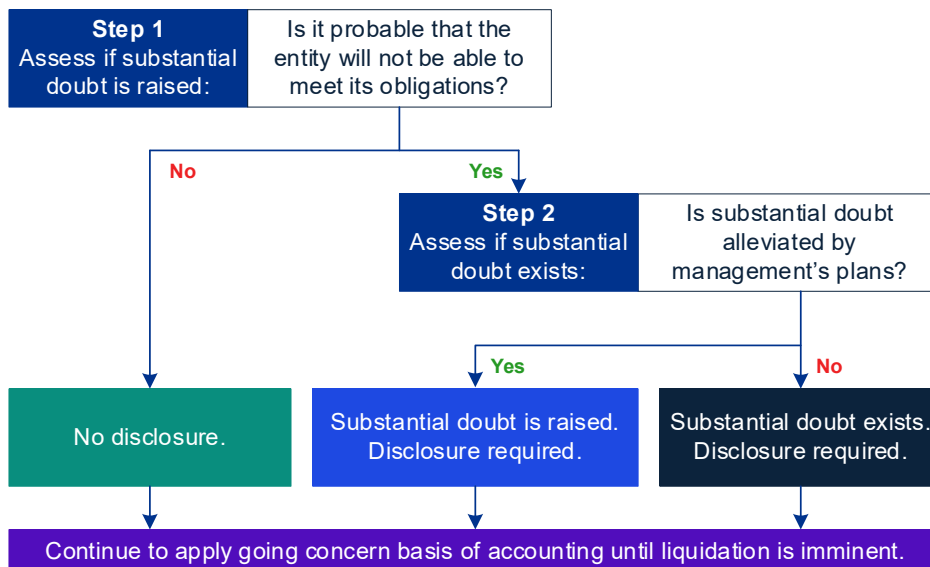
**Step 1**
Assess if substantial doubt is raised:

Is it probable that the entity will not be able to meet its obligations?

No

Yes

**Step 2**
Assess if substantial doubt exists:

Is substantial doubt alleviated by management's plans?

Yes

No

No disclosure.

Substantial doubt is raised. Disclosure required.

Substantial doubt exists. Disclosure required.

Continue to apply going concern basis of accounting until liquidation is imminent.